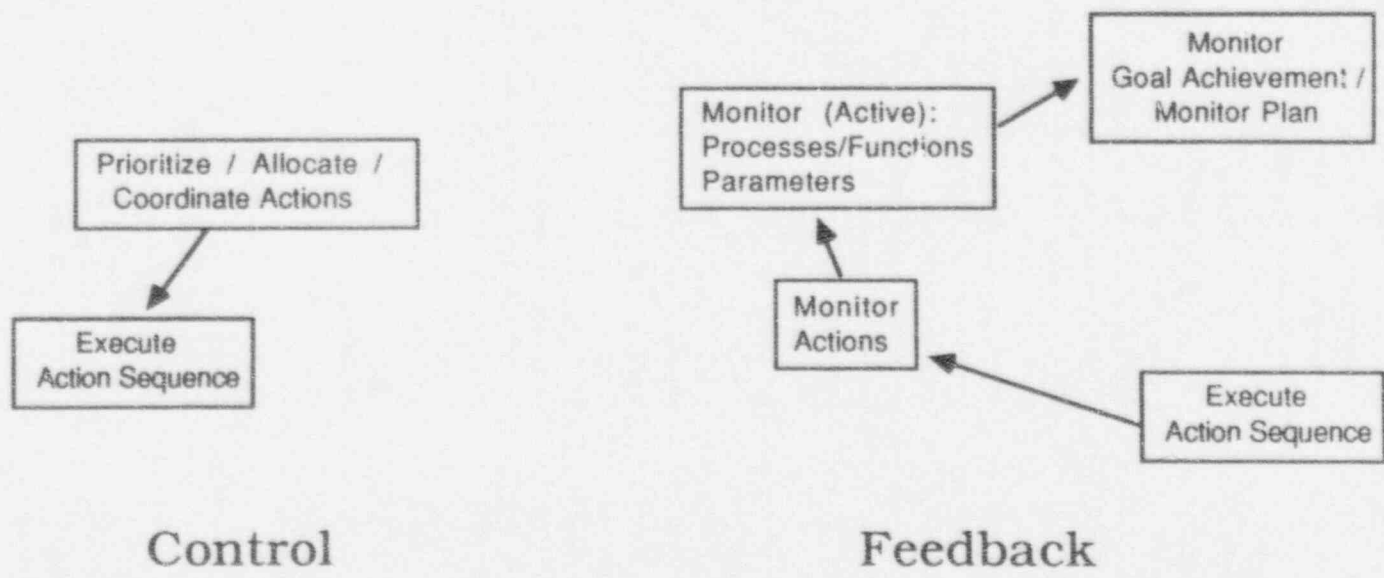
Prioritize / Allocate / Coordinate Actions

Execute Action Sequence

Control

Monitor Goal Achievement / Monitor Plan

Monitor (Active): Processes/Functions Parameters

Monitor Actions

Execute Action Sequence

Feedback